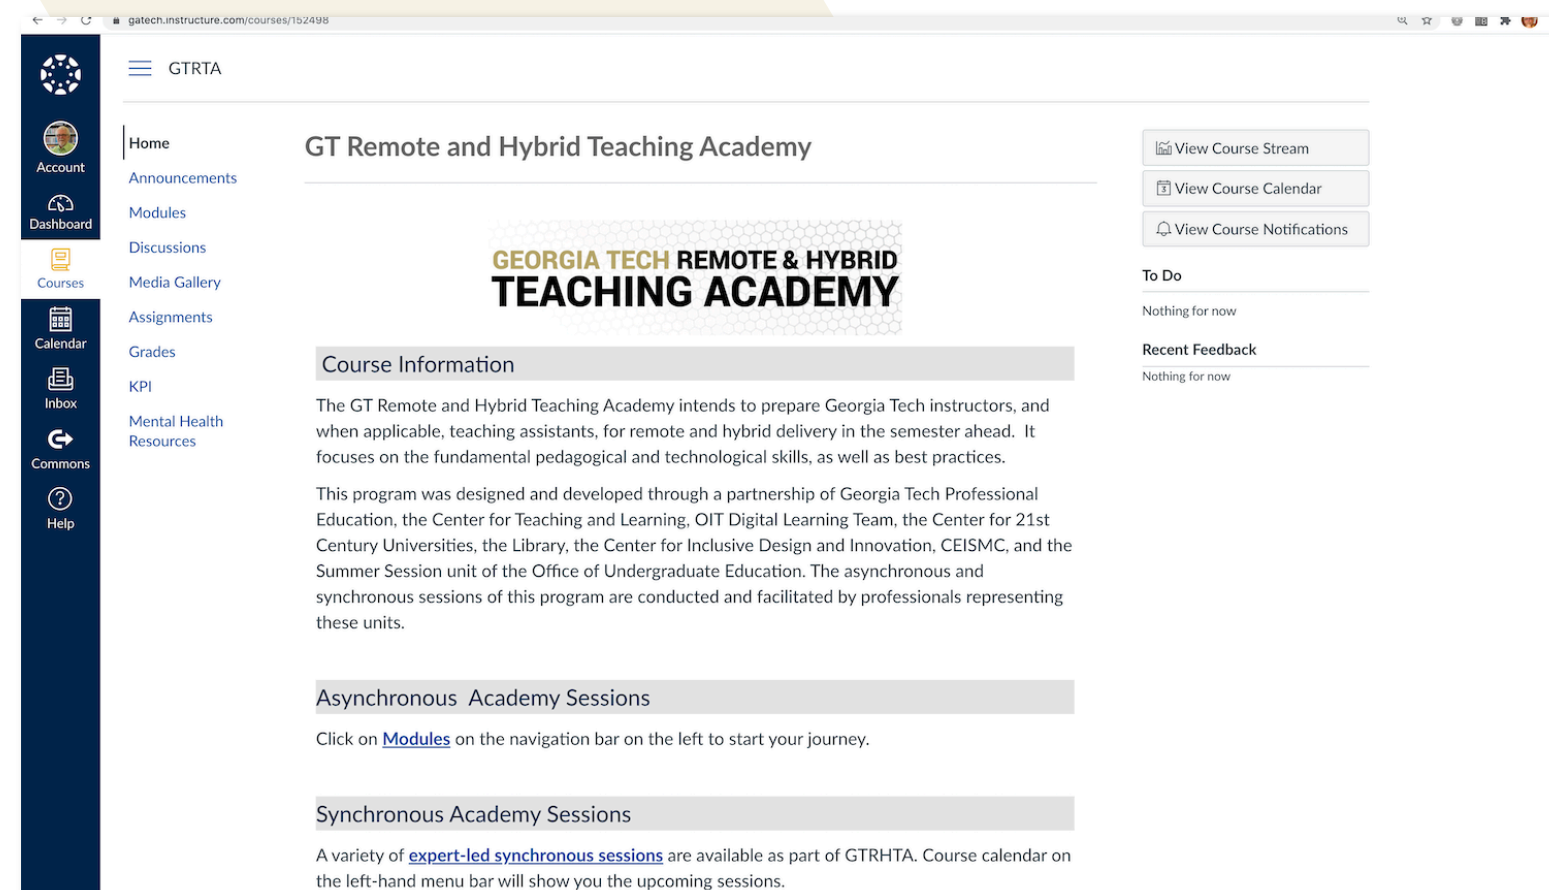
gatech.instructure.com/courses/152498

Account
Dashboard
Courses
Calendar
Inbox
Commons
Help

GTRTA

Home
Announcements
Modules
Discussions
Media Gallery
Assignments
Grades
KPI
Mental Health Resources

GT Remote and Hybrid Teaching Academy

GEORGIA TECH REMOTE & HYBRID TEACHING ACADEMY

Course Information

The GT Remote and Hybrid Teaching Academy intends to prepare Georgia Tech instructors, and when applicable, teaching assistants, for remote and hybrid delivery in the semester ahead. It focuses on the fundamental pedagogical and technological skills, as well as best practices.

This program was designed and developed through a partnership of Georgia Tech Professional Education, the Center for Teaching and Learning, OIT Digital Learning Team, the Center for 21st Century Universities, the Library, the Center for Inclusive Design and Innovation, CEISMC, and the Summer Session unit of the Office of Undergraduate Education. The asynchronous and synchronous sessions of this program are conducted and facilitated by professionals representing these units.

Asynchronous Academy Sessions

Click on Modules on the navigation bar on the left to start your journey.

Synchronous Academy Sessions

A variety of expert-led synchronous sessions are available as part of GTRHTA. Course calendar on the left-hand menu bar will show you the upcoming sessions.

View Course Stream
View Course Calendar
View Course Notifications

To Do

Nothing for now

Recent Feedback

Nothing for now